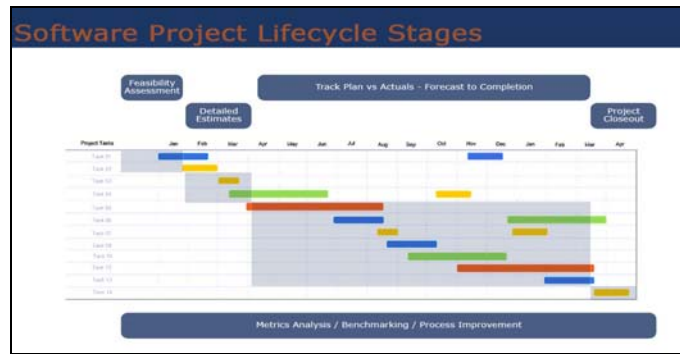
Software Project Lifecycle Stages

Feasibility Assessment

Track Plan vs Actuals - Forecast to Completion

Detailed Estimates

Project Closeout

| Project Tasks | Jan | Feb | Mar | Apr | May | Jun | Jul | Aug | Sep | Oct | Nov | Dec | Jan | Feb | Mar | Apr |
|---|---|---|---|---|---|---|---|---|---|---|---|---|---|---|---|---|
| Task 01 | | | | | | | | | | | | | | | | |
| Task 02 | | | | | | | | | | | | | | | | |
| Task 03 | | | | | | | | | | | | | | | | |
| Task 04 | | | | | | | | | | | | | | | | |
| Task 05 | | | | | | | | | | | | | | | | |
| Task 06 | | | | | | | | | | | | | | | | |
| Task 07 | | | | | | | | | | | | | | | | |
| Task 08 | | | | | | | | | | | | | | | | |
| Task 09 | | | | | | | | | | | | | | | | |
| Task 10 | | | | | | | | | | | | | | | | |
| Task 11 | | | | | | | | | | | | | | | | |
| Task 12 | | | | | | | | | | | | | | | | |

Metrics Analysis / Benchmarking / Process Improvement